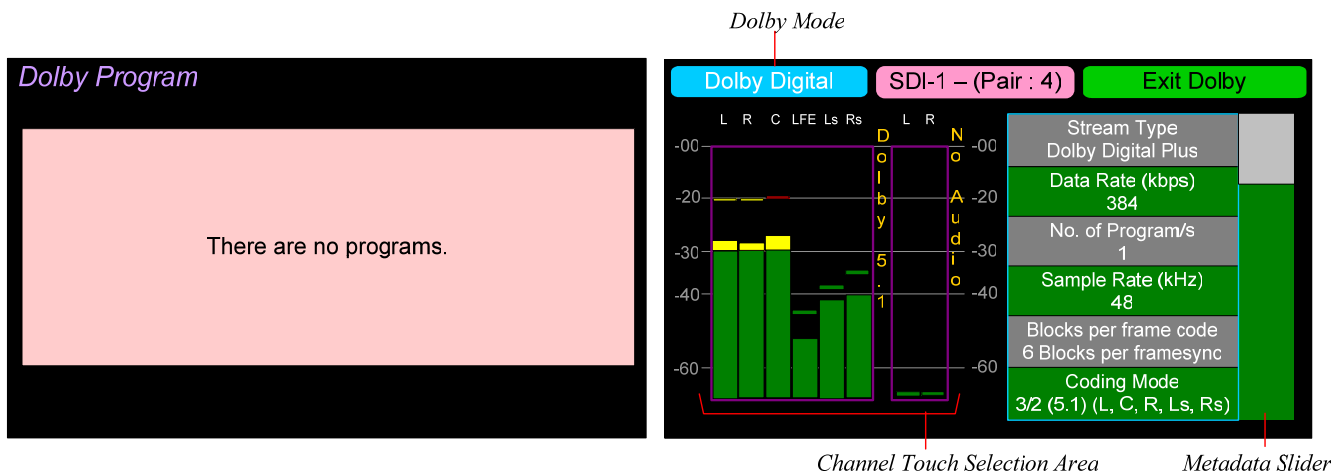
Dolby Mode

Dolby Program

There are no programs.

Dolby Digital

SDI-1 – (Pair : 4)

Exit Dolby

L R C LFE Ls Rs

L R

-00
-20
-30
-40
-60

Dolby 5.1

No Audio

-00
-20
-30
-40
-60

Stream Type
Dolby Digital Plus

Data Rate (kbps)
384

No. of Program/s
1

Sample Rate (kHz)
48

Blocks per frame code
6 Blocks per framesync

Coding Mode
3/2 (5.1) (L, C, R, Ls, Rs)

Channel Touch Selection Area

Metadata Slider